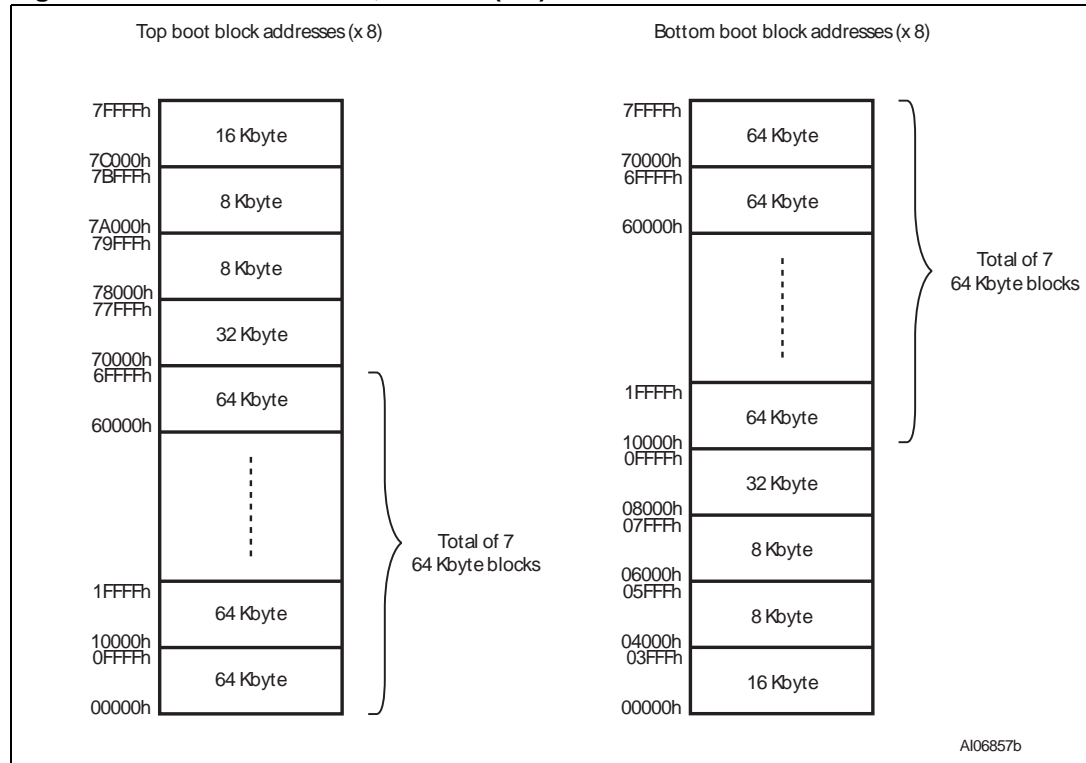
Top boot block addresses (x 8)

7FFFFh
16 Kbyte
7C000h
7BFFFh
8 Kbyte
7A000h
79FFFh
8 Kbyte
78000h
77FFFh
32 Kbyte
70000h
6FFFFh
64 Kbyte
60000h
1FFFFh
64 Kbyte
10000h
0FFFFh
64 Kbyte
00000h

Total of 7 64 Kbyte blocks

Bottom boot block addresses (x 8)

7FFFFh
64 Kbyte
70000h
6FFFFh
64 Kbyte
60000h
1FFFFh
64 Kbyte
10000h
0FFFFh
32 Kbyte
08000h
07FFFh
8 Kbyte
06000h
05FFFh
8 Kbyte
04000h
03FFFh
16 Kbyte
00000h

Total of 7 64 Kbyte blocks

AI06857b